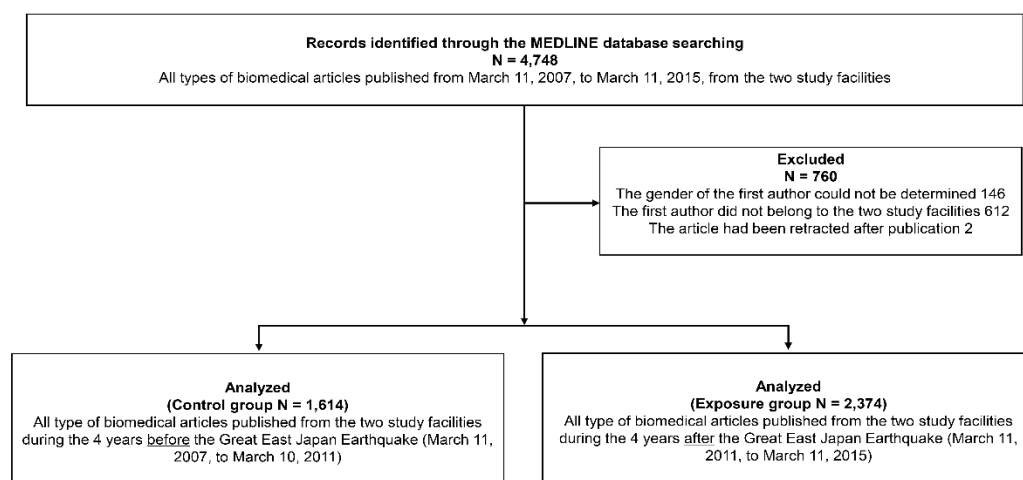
**Records identified through the MEDLINE database searching**
**N = 4,748**
All types of biomedical articles published from March 11, 2007, to March 11, 2015, from the two study facilities

**Excluded**
**N = 760**
The gender of the first author could not be determined 146
The first author did not belong to the two study facilities 612
The article had been retracted after publication 2

**Analyzed**
**(Control group N = 1,614)**
All type of biomedical articles published from the two study facilities during the 4 years before the Great East Japan Earthquake (March 11, 2007, to March 10, 2011)

**Analyzed**
**(Exposure group N = 2,374)**
All type of biomedical articles published from the two study facilities during the 4 years after the Great East Japan Earthquake (March 11, 2011, to March 11, 2015)